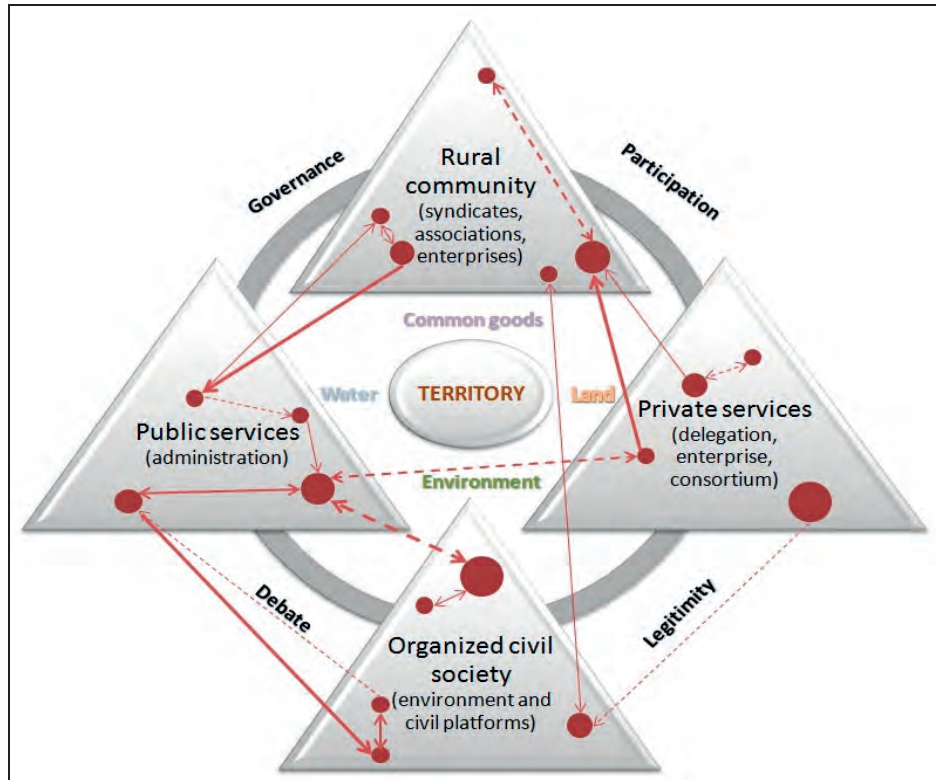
Governance

Participation

Rural community (syndicates, associations, enterprises)

Common goods

Water

TERRITORY

Land

Public services (administration)

Private services (delegation, enterprise, consortium)

Environment

Debate

Legitimity

Organized civil society (environment and civil platforms)